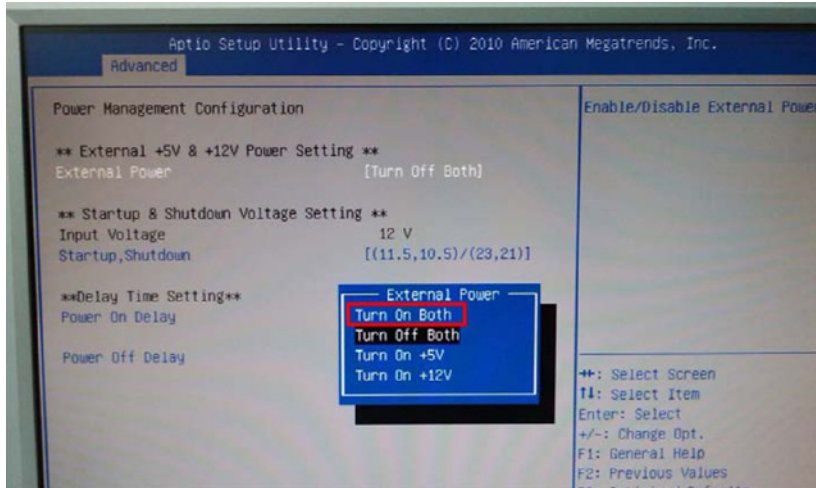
Aptio Setup Utility – Copyright (C) 2010 American Megatrends, Inc.
Advanced

Power Management Configuration

** External +5V & +12V Power Setting **
External Power [Turn Off Both]

** Startup & Shutdown Voltage Setting **
Input Voltage 12 V
Startup,Shutdown [(11.5,10.5)/(23,21)]

**Delay Time Setting**
Power On Delay

Power Off Delay

External Power
Turn On Both
Turn Off Both
Turn On +5V
Turn On +12V

Enable/Disable External Powe

→←: Select Screen
↑↓: Select Item
Enter: Select
+/-: Change Opt.
F1: General Help
F2: Previous Values